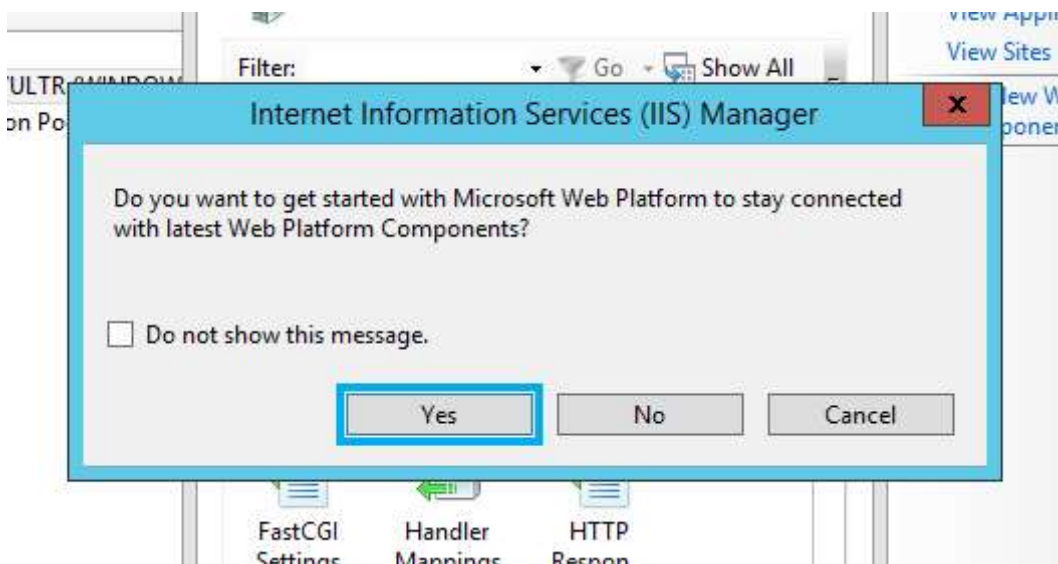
View Appl

View Sites

Filter: Go Show All

ULTR WINDOW

on Po

Internet Information Services (IIS) Manager

x

lew W

poner

Do you want to get started with Microsoft Web Platform to stay connected with latest Web Platform Components?

Do not show this message.

Yes

No

Cancel

FastCGI Settings

Handler Mappings

HTTP Respon